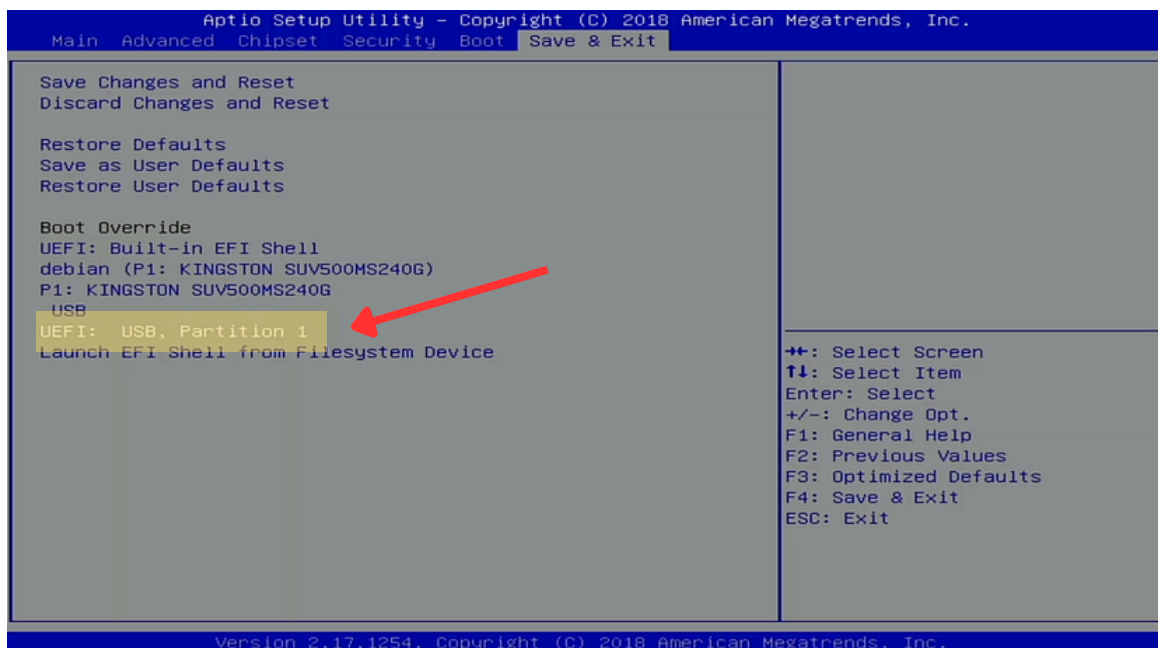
Aptio Setup Utility – Copyright (C) 2018 American Megatrends, Inc.

Main Advanced Chipset Security Boot Save & Exit

Save Changes and Reset
Discard Changes and Reset

Restore Defaults
Save as User Defaults
Restore User Defaults

Boot Override
UEFI: Built-in EFI Shell
debian (P1: KINGSTON SUV500MS240G)
P1: KINGSTON SUV500MS240G
USB
UEFI: USB, Partition 1
Launch EFI Shell from Filesystem Device

→←: Select Screen
↑↓: Select Item
Enter: Select
+/–: Change Opt.
F1: General Help
F2: Previous Values
F3: Optimized Defaults
F4: Save & Exit
ESC: Exit

Version 2.17.1254. Copyright (C) 2018 American Megatrends, Inc.